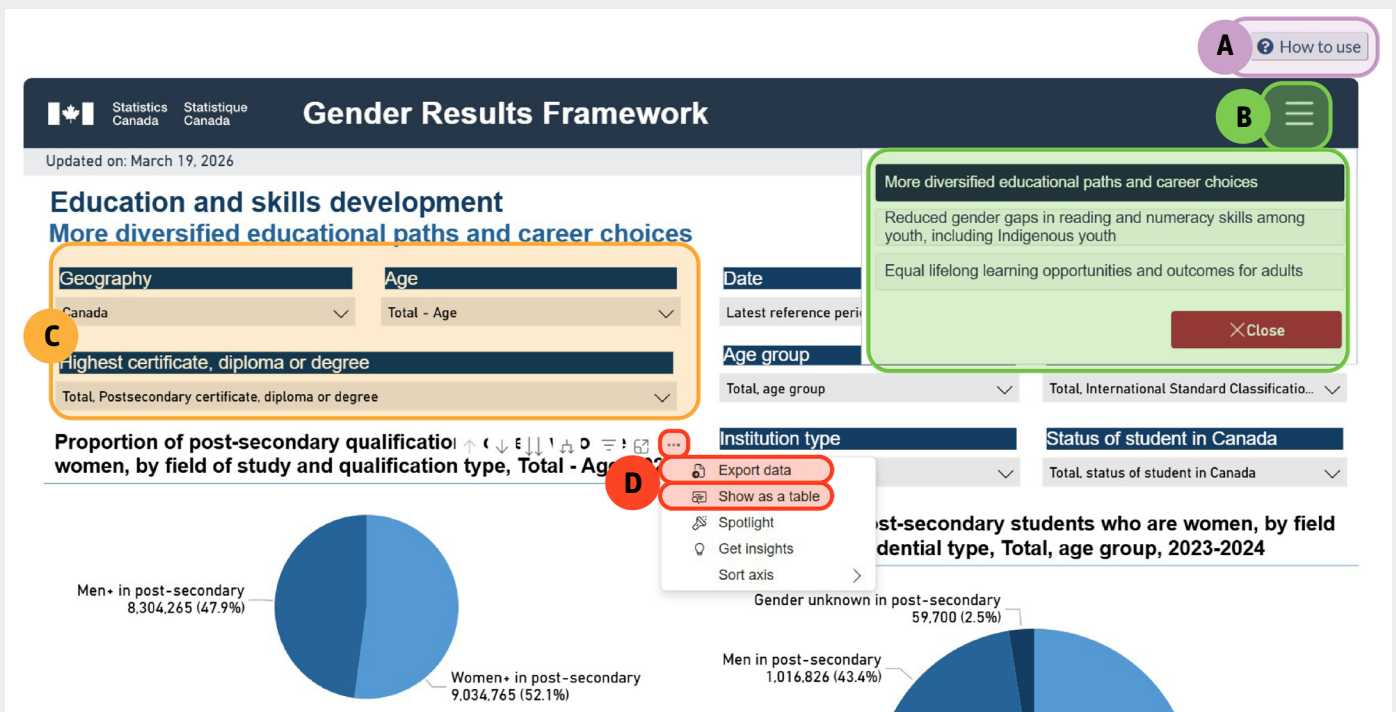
A How to use

Statistics Canada Statistique Canada Gender Results Framework

B

Updated on: March 19, 2026

Education and skills development

More diversified educational paths and career choices

More diversified educational paths and career choices

Reduced gender gaps in reading and numeracy skills among youth, including Indigenous youth

Equal lifelong learning opportunities and outcomes for adults

Close

C

Geography

Canada

Age

Total - Age

Highest certificate, diploma or degree

Total, Postsecondary certificate, diploma or degree

Date

Latest reference peri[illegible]

Age group

Total, age group

Total, International Standard Classificatio...

Institution type

Status of student in Canada

Total, status of student in Canada

Proportion of post-secondary qualificatio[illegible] women, by field of study and qualification type, Total - Age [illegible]

D

Export data

Show as a table

Spotlight

Get insights

Sort axis

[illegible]ost-secondary students who are women, by field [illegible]dential type, Total, age group, 2023-2024

Men+ in post-secondary 8,304,265 (47.9%)

Women+ in post-secondary 9,034,765 (52.1%)

Gender unknown in post-secondary 59,700 (2.5%)

Men in post-secondary 1,016,826 (43.4%)